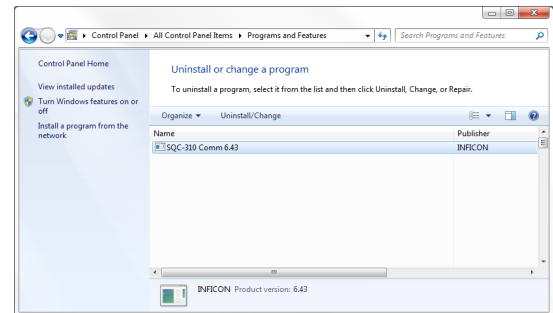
Control Panel ▸ All Control Panel Items ▸ Programs and Features ▸

Search Programs and Features

Control Panel Home

View installed updates

Turn Windows features on or off

Install a program from the network

Uninstall or change a program

To uninstall a program, select it from the list and then click Uninstall, Change, or Repair.

Organize ▾ Uninstall/Change

| Name | Publisher |
|---|---|
| SQC-310 Comm 6.43 | INFICON |

INFICON Product version: 6.43